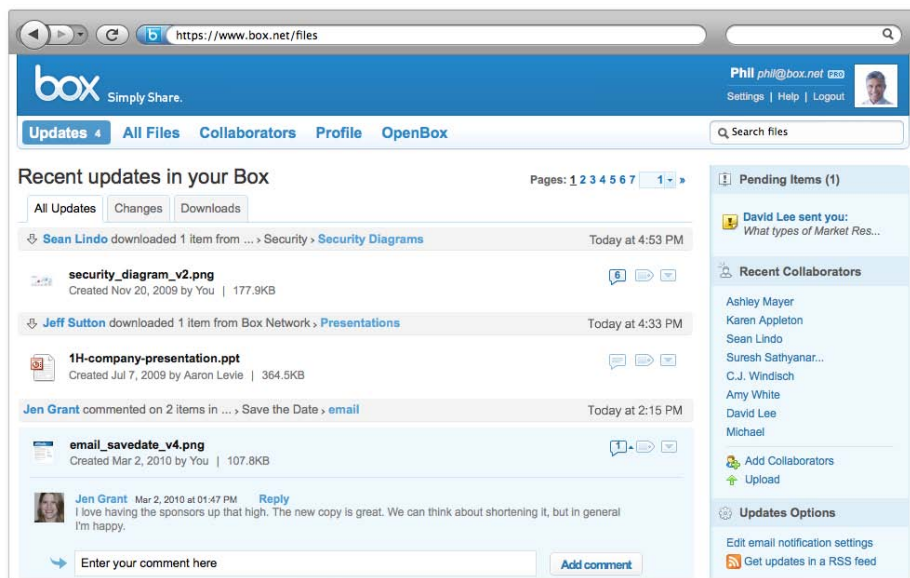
https://www.box.net/files

box Simply Share.

Phil phil@box.net PRO
Settings | Help | Logout

Updates 4 All Files Collaborators Profile OpenBox

Search files

Recent updates in your Box

Pages: 1 2 3 4 5 6 7 1 »

All Updates Changes Downloads

Sean Lindo downloaded 1 item from ... › Security › Security Diagrams Today at 4:53 PM

security_diagram_v2.png
Created Nov 20, 2009 by You | 177.9KB

6

Jeff Sutton downloaded 1 item from Box Network › Presentations Today at 4:33 PM

1H-company-presentation.ppt
Created Jul 7, 2009 by Aaron Levie | 364.5KB

Jen Grant commented on 2 items in ... › Save the Date › email Today at 2:15 PM

email_savedate_v4.png
Created Mar 2, 2010 by You | 107.8KB

1

Jen Grant Mar 2, 2010 at 01:47 PM Reply
I love having the sponsors up that high. The new copy is great. We can think about shortening it, but in general I'm happy.

Enter your comment here

Add comment

Pending Items (1)

David Lee sent you:
What types of Market Res...

Recent Collaborators

Ashley Mayer
Karen Appleton
Sean Lindo
Suresh Sathyanar...
C.J. Windisch
Amy White
David Lee
Michael

Add Collaborators
Upload

Updates Options

Edit email notification settings
Get updates in a RSS feed